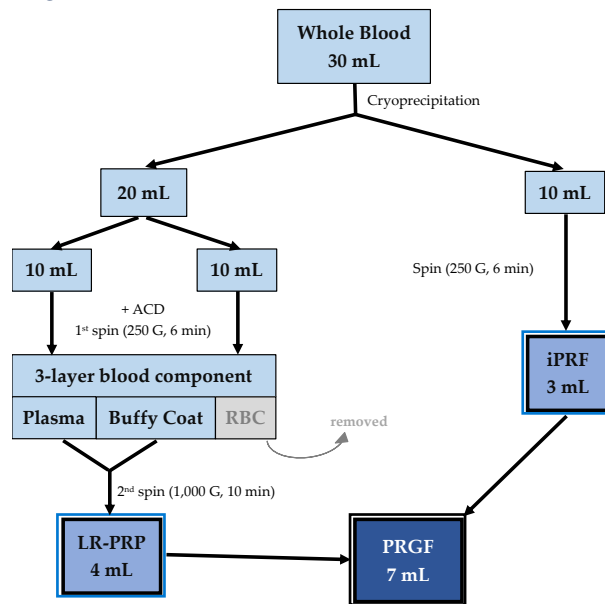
Whole Blood
30 mL

Cryoprecipitation

20 mL

10 mL

10 mL

10 mL

Spin (250 G, 6 min)

+ ACD
1st spin (250 G, 6 min)

3-layer blood component

Plasma

Buffy Coat

RBC

removed

iPRF
3 mL

2nd spin (1,000 G, 10 min)

LR-PRP
4 mL

PRGF
7 mL